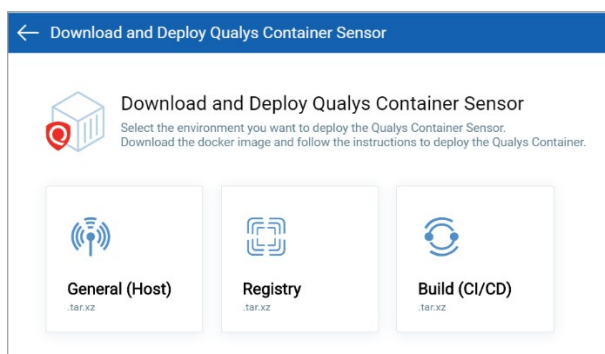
Download and Deploy Qualys Container Sensor

Download and Deploy Qualys Container Sensor

Select the environment you want to deploy the Qualys Container Sensor. Download the docker image and follow the instructions to deploy the Qualys Container.

General (Host)
.tar.xz

Registry
.tar.xz

Build (CI/CD)
.tar.xz